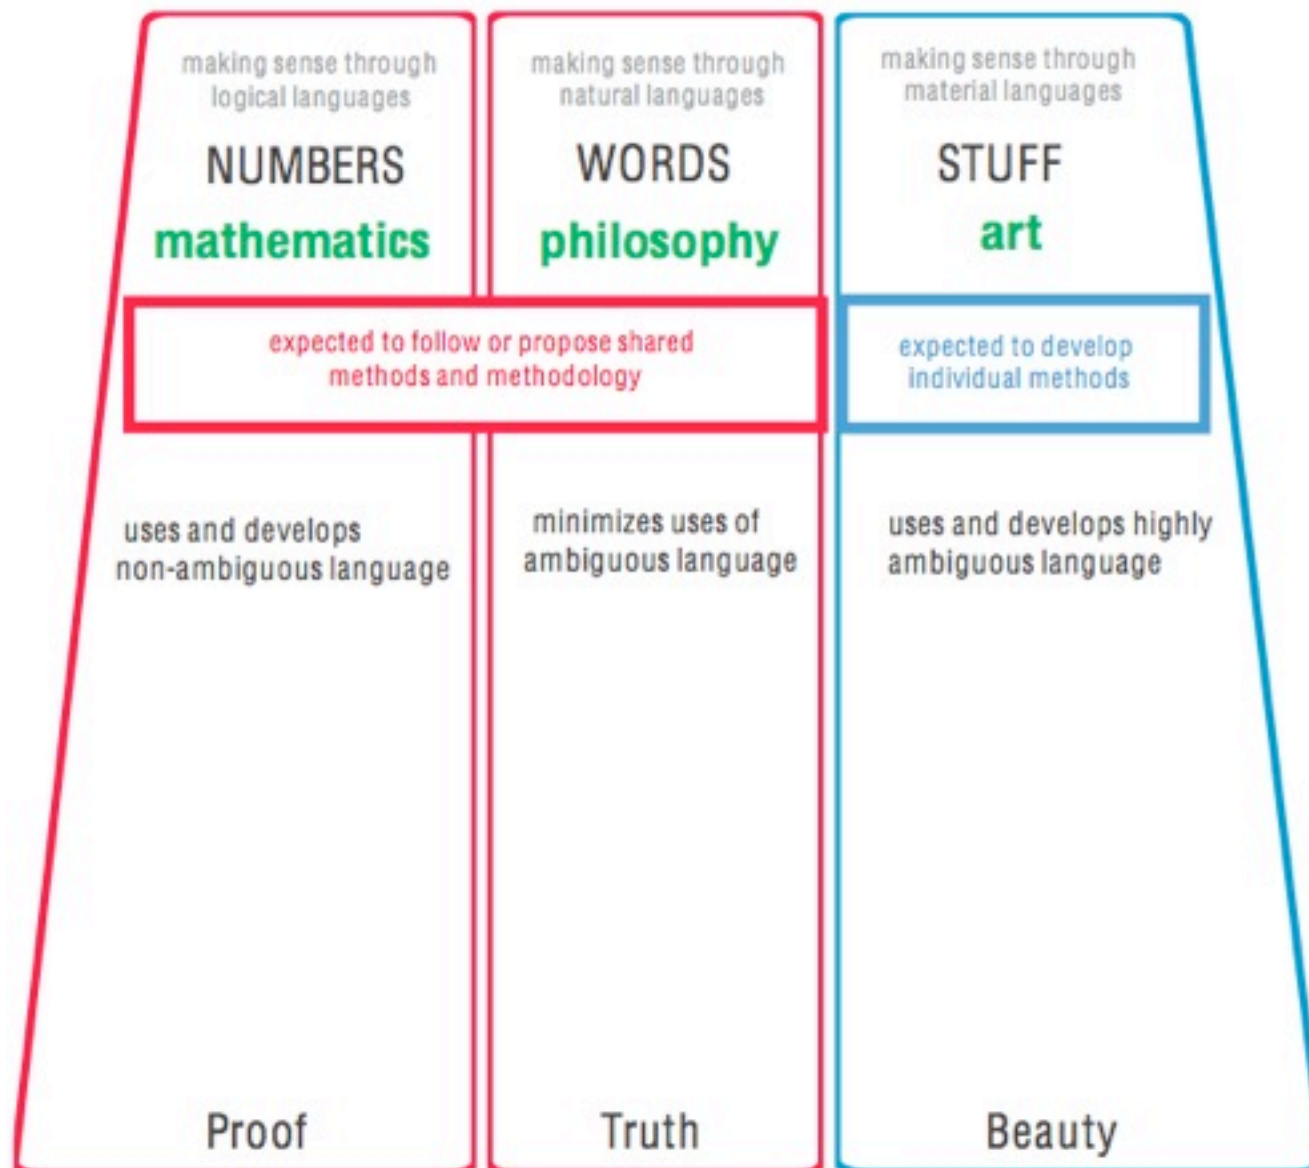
making sense through logical languages

NUMBERS

mathematics

making sense through natural languages

WORDS

philosophy

making sense through material languages

STUFF

art

expected to follow or propose shared methods and methodology

expected to develop individual methods

uses and develops non-ambiguous language

minimizes uses of ambiguous language

uses and develops highly ambiguous language

Proof

Truth

Beauty